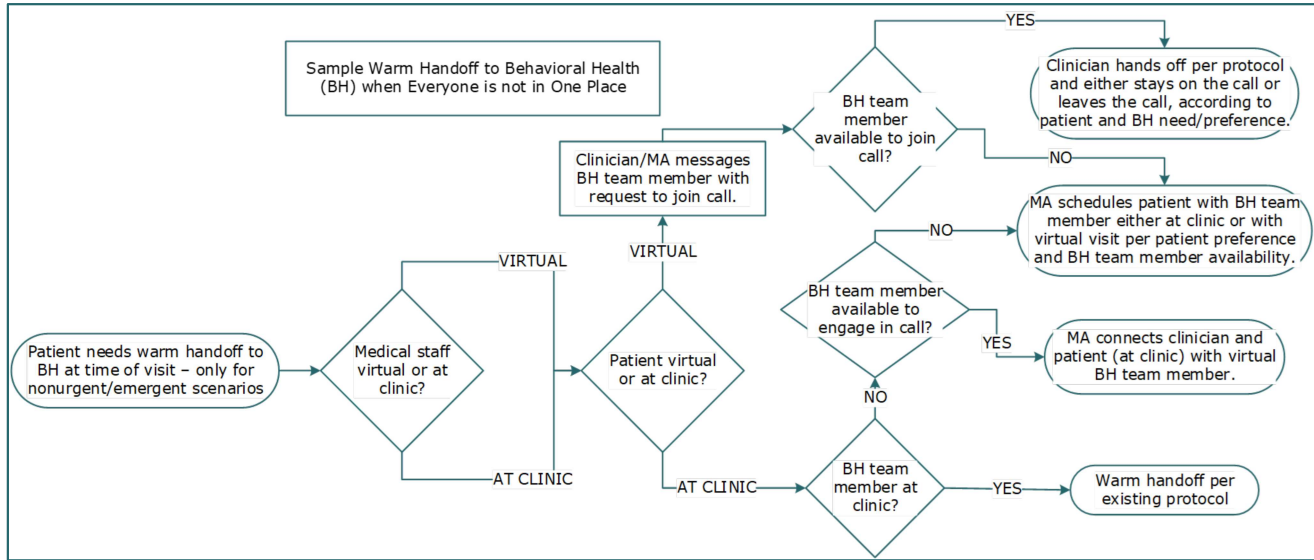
Sample Warm Handoff to Behavioral Health (BH) when Everyone is not in One Place

Patient needs warm handoff to BH at time of visit – only for nonurgent/emergent scenarios

Medical staff virtual or at clinic?

VIRTUAL

AT CLINIC

Patient virtual or at clinic?

VIRTUAL

Clinician/MA messages BH team member with request to join call.

BH team member available to join call?

YES

Clinician hands off per protocol and either stays on the call or leaves the call, according to patient and BH need/preference.

NO

MA schedules patient with BH team member either at clinic or with virtual visit per patient preference and BH team member availability.

AT CLINIC

BH team member at clinic?

YES

Warm handoff per existing protocol

NO

BH team member available to engage in call?

NO

YES

MA connects clinician and patient (at clinic) with virtual BH team member.